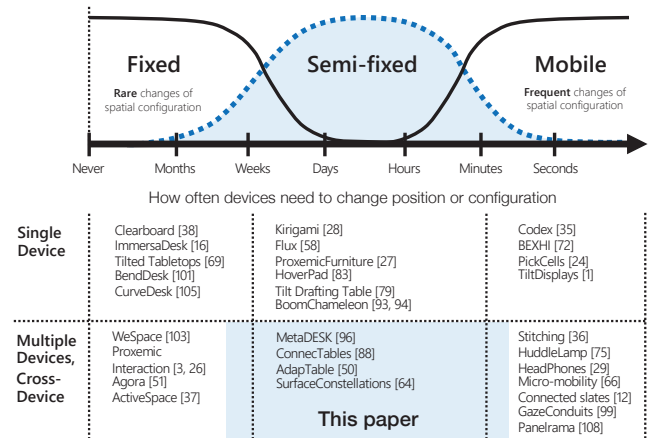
Fixed

**Rare** changes of spatial configuration

Semi-fixed

Mobile

**Frequent** changes of spatial configuration

Never Months Weeks Days Hours Minutes Seconds

How often devices need to change position or configuration

| | | | |
|---|---|---|---|
| **Single Device** | Clearboard [38]<br>ImmersaDesk [16]<br>Tilted Tabletops [69]<br>BendDesk [101]<br>CurveDesk [105] | Kirigami [28]<br>Flux [58]<br>ProxemicFurniture [27]<br>HoverPad [83]<br>Tilt Drafting Table [79]<br>BoomChameleon [93, 94] | Codex [35]<br>BEXHI [72]<br>PickCells [24]<br>TiltDisplays [1] |
| **Multiple Devices, Cross-Device** | WeSpace [103]<br>Proxemic Interaction [3, 26]<br>Agora [51]<br>ActiveSpace [37] | MetaDESK [96]<br>ConnecTables [88]<br>AdapTable [50]<br>SurfaceConstellations [64]<br><br>**This paper** | Stitching [36]<br>HuddleLamp [75]<br>HeadPhones [29]<br>Micro-mobility [66]<br>Connected slates [12]<br>GazeConduits [99]<br>Panelrama [108] |